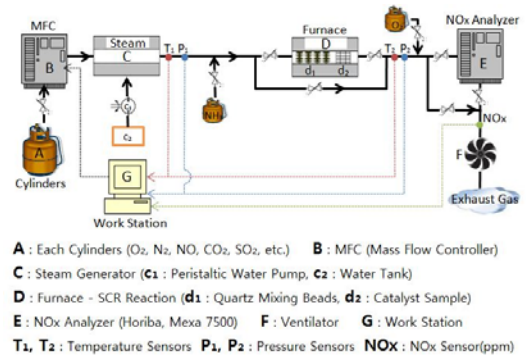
MFC
B
Steam
C
T₁ P₁
c₁
c₂
NH₃
Furnace
D
d₁ d₂
O₂
T₂ P₂
NOx Analyzer
E
NOx
F
A
Cylinders
G
Work Station
Exhaust Gas

A : Each Cylinders ($O_2$, $N_2$, NO, $CO_2$, $SO_2$, etc.)   B : MFC (Mass Flow Controller)
C : Steam Generator (c₁ : Peristaltic Water Pump, c₂ : Water Tank)
D : Furnace - SCR Reaction (d₁ : Quartz Mixing Beads, d₂ : Catalyst Sample)
E : NOx Analyzer (Horiba, Mexa 7500)   F : Ventilator   G : Work Station
T₁, T₂ : Temperature Sensors   P₁, P₂ : Pressure Sensors   NOx : NOx Sensor(ppm)